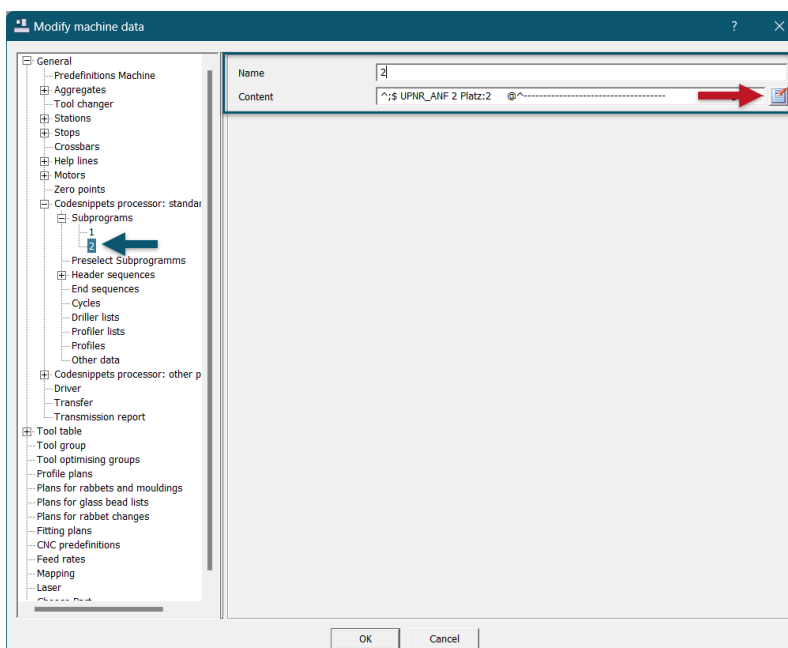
Modify machine data

?

General
Predefinitions Machine
Aggregates
Tool changer
Stations
Stops
Crossbars
Help lines
Motors
Zero points
Codesnippets processor: standar
Subprograms
1
2
Preselect Subprogramms
Header sequences
End sequences
Cycles
Driller lists
Profiler lists
Profiles
Other data
Codesnippets processor: other p
Driver
Transfer
Transmission report
Tool table
Tool group
Tool optimising groups
Profile plans
Plans for rabbets and mouldings
Plans for glass bead lists
Plans for rabbet changes
Fitting plans
CNC predefinitions
Feed rates
Mapping
Laser
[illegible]

Name | 2
Content | ^;$ UPNR_ANF 2 Platz:2 @^------------------------------------

OK
Cancel